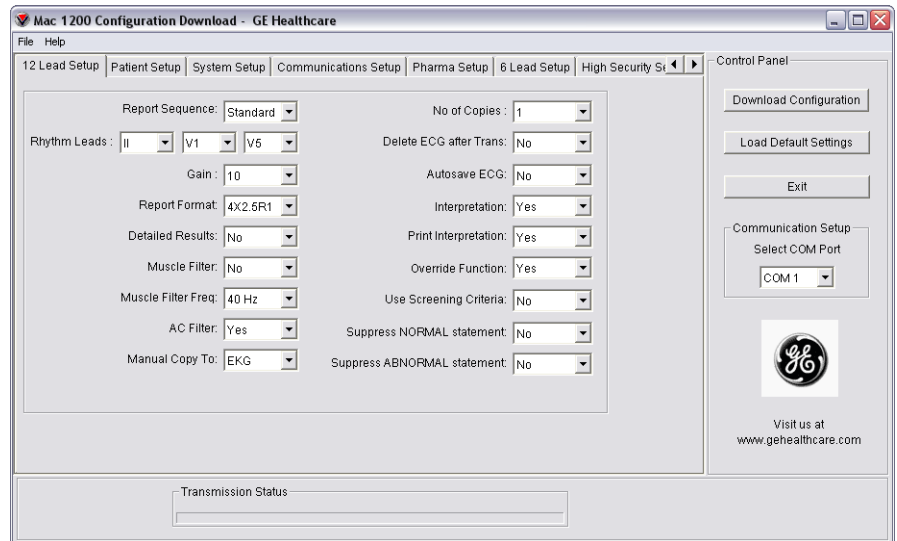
Mac 1200 Configuration Download - GE Healthcare

File Help

12 Lead Setup | Patient Setup | System Setup | Communications Setup | Pharma Setup | 6 Lead Setup | High Security Se

Report Sequence: Standard

Rhythm Leads : II V1 V5

Gain : 10

Report Format: 4X2.5R1

Detailed Results: No

Muscle Filter: No

Muscle Filter Freq: 40 Hz

AC Filter: Yes

Manual Copy To: EKG

No of Copies : 1

Delete ECG after Trans: No

Autosave ECG: No

Interpretation: Yes

Print Interpretation: Yes

Override Function: Yes

Use Screening Criteria: No

Suppress NORMAL statement: No

Suppress ABNORMAL statement: No

Control Panel

Download Configuration

Load Default Settings

Exit

Communication Setup

Select COM Port

COM 1

GE

Visit us at www.gehealthcare.com

Transmission Status